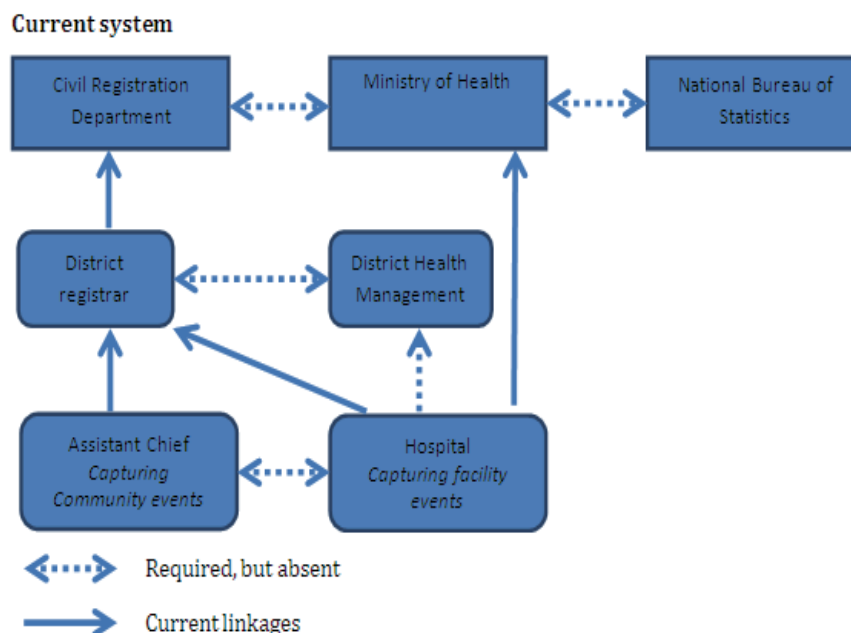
Current system

Civil Registration Department

Ministry of Health

National Bureau of Statistics

District registrar

District Health Management

Assistant Chief
*Capturing Community events*

Hospital
*Capturing facility events*

Required, but absent

Current linkages